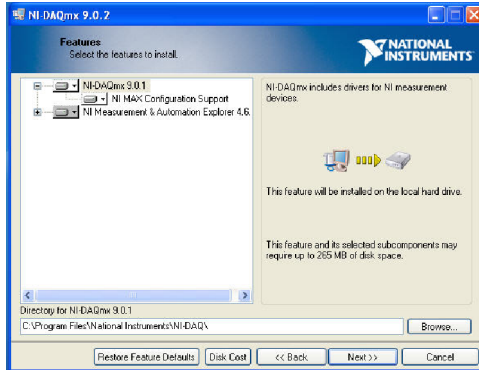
NI-DAQmx 9.0.2

Features
Select the features to install.

NATIONAL INSTRUMENTS

NI-DAQmx 9.0.1
NI MAX Configuration Support
NI Measurement & Automation Explorer 4.6.

NI-DAQmx includes drivers for NI measurement devices.

This feature will be installed on the local hard drive.

This feature and its selected subcomponents may require up to 265 MB of disk space.

Directory for NI-DAQmx 9.0.1
C:\Program Files\National Instruments\NI-DAQ\
Browse...

Restore Feature Defaults
Disk Cost
<< Back
Next >>
Cancel